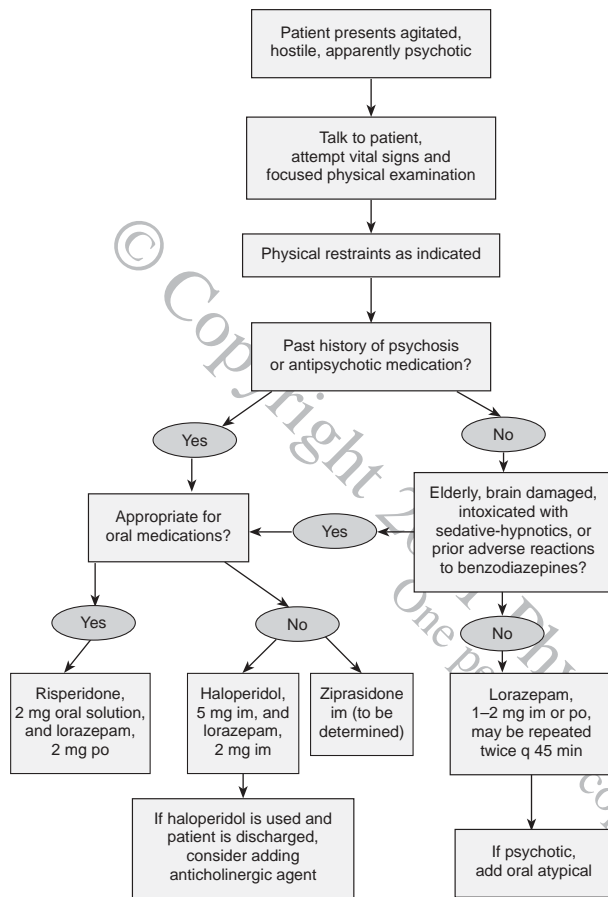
Patient presents agitated, hostile, apparently psychotic

Talk to patient, attempt vital signs and focused physical examination

Physical restraints as indicated

Past history of psychosis or antipsychotic medication?

Yes

No

Appropriate for oral medications?

Yes

Elderly, brain damaged, intoxicated with sedative-hypnotics, or prior adverse reactions to benzodiazepines?

Yes

No

No

Risperidone, 2 mg oral solution, and lorazepam, 2 mg po

Haloperidol, 5 mg im, and lorazepam, 2 mg im

Ziprasidone im (to be determined)

Lorazepam, 1–2 mg im or po, may be repeated twice q 45 min

If haloperidol is used and patient is discharged, consider adding anticholinergic agent

If psychotic, add oral atypical

© Copyright 20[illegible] One pe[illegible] co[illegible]